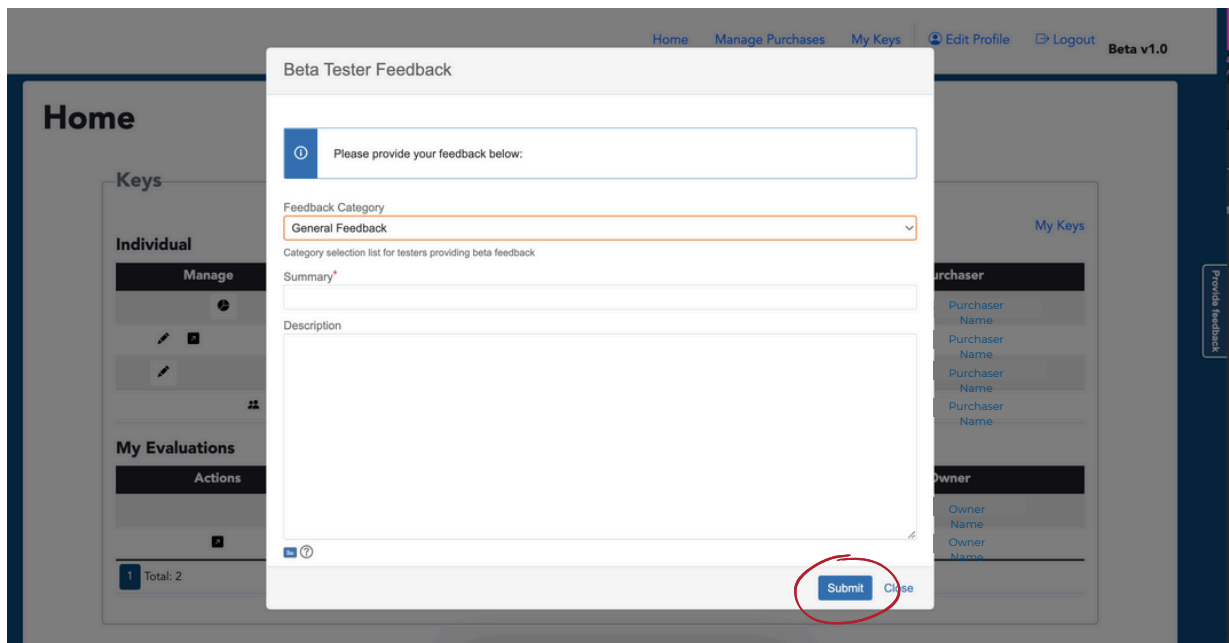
Home Manage Purchases My Keys Edit Profile Logout Beta v1.0

Home

Keys

My Keys

Individual

Manage

urchaser

Purchaser Name

Purchaser Name

Purchaser Name

Purchaser Name

My Evaluations

Actions

Owner

Owner Name

Owner Name

1 Total: 2

Provide feedback

Beta Tester Feedback

Please provide your feedback below:

Feedback Category

General Feedback

Category selection list for testers providing beta feedback

Summary*

Description

Submit Close